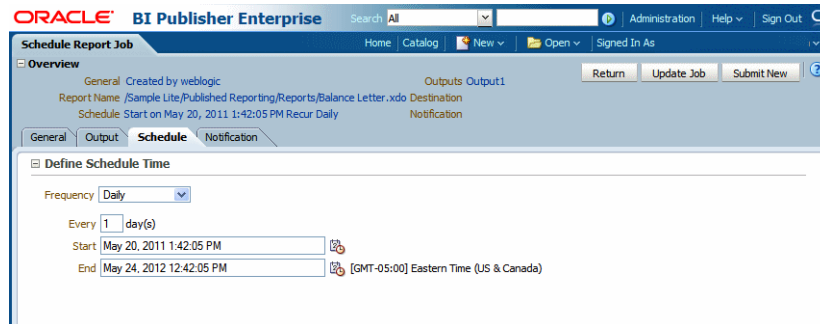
ORACLE BI Publisher Enterprise

Search All

Administration | Help | Sign Out

Schedule Report Job

Home | Catalog | New | Open | Signed In As

Overview

General Created by weblogic

Report Name /Sample Lite/Published Reporting/Reports/Balance Letter.xdo

Schedule Start on May 20, 2011 1:42:05 PM Recur Daily

Outputs Output1

Destination

Notification

Return | Update Job | Submit New

General | Output | Schedule | Notification

Define Schedule Time

Frequency Daily

Every 1 day(s)

Start May 20, 2011 1:42:05 PM

End May 24, 2012 12:42:05 PM [GMT-05:00] Eastern Time (US & Canada)